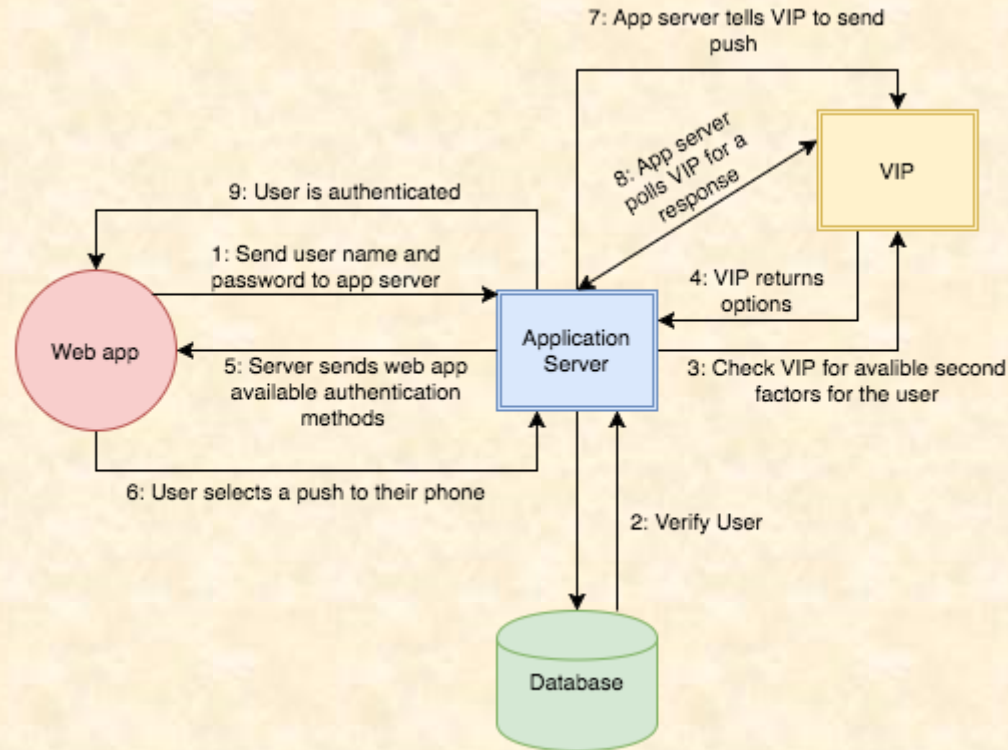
7: App server tells VIP to send push

8: App server polls VIP for a response

VIP

9: User is authenticated

1: Send user name and password to app server

4: VIP returns options

Web app

Application Server

5: Server sends web app available authentication methods

3: Check VIP for avalible second factors for the user

6: User selects a push to their phone

2: Verify User

Database